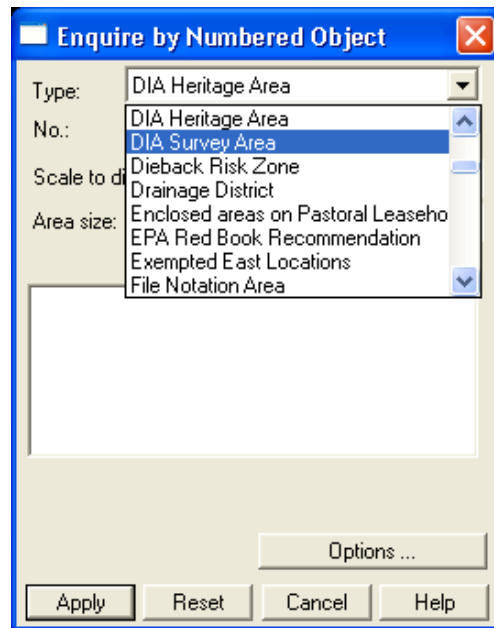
Enquire by Numbered Object

Type: DIA Heritage Area

No.:

Scale to di

Area size:

DIA Heritage Area
DIA Survey Area
Dieback Risk Zone
Drainage District
Enclosed areas on Pastoral Leaseho
EPA Red Book Recommendation
Exempted East Locations
File Notation Area

Options ...

Apply Reset Cancel Help